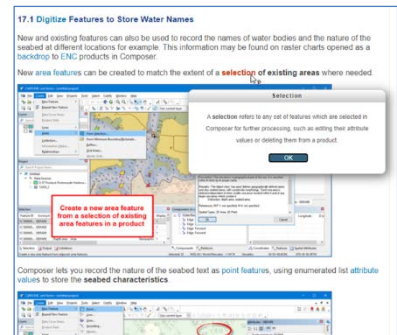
17.1 Digitize Features to Store Water Names

New and existing features can also be used to record the names of water bodies and the nature of the seabed at different locations for example. This information may be found on raster charts opened as a backdrop to ENC products in Composer.

New area features can be created to match the extent of a selection of existing areas where needed.

Selection

A selection refers to any set of features which are selected in Composer for further processing, such as editing their attribute values or deleting them from a product.

OK

Create a new area feature from a selection of existing area features in a product

Composer lets you record the nature of the seabed text as point features, using enumerated list attribute values to store the seabed characteristics.